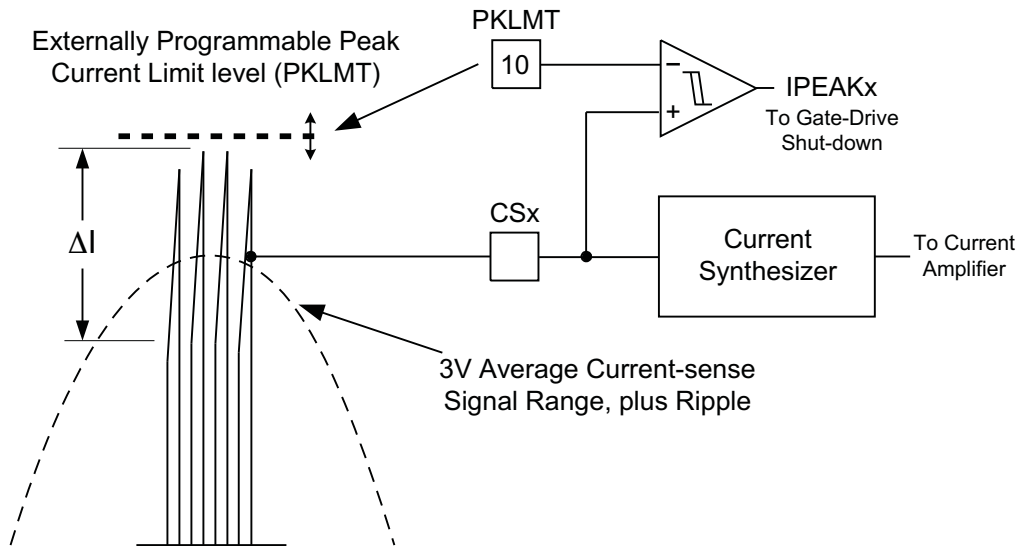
PKLMT

Externally Programmable Peak Current Limit level (PKLMT)

10

−

+

IPEAKx

To Gate-Drive Shut-down

$\Delta$I

CSx

Current Synthesizer

To Current Amplifier

3V Average Current-sense Signal Range, plus Ripple